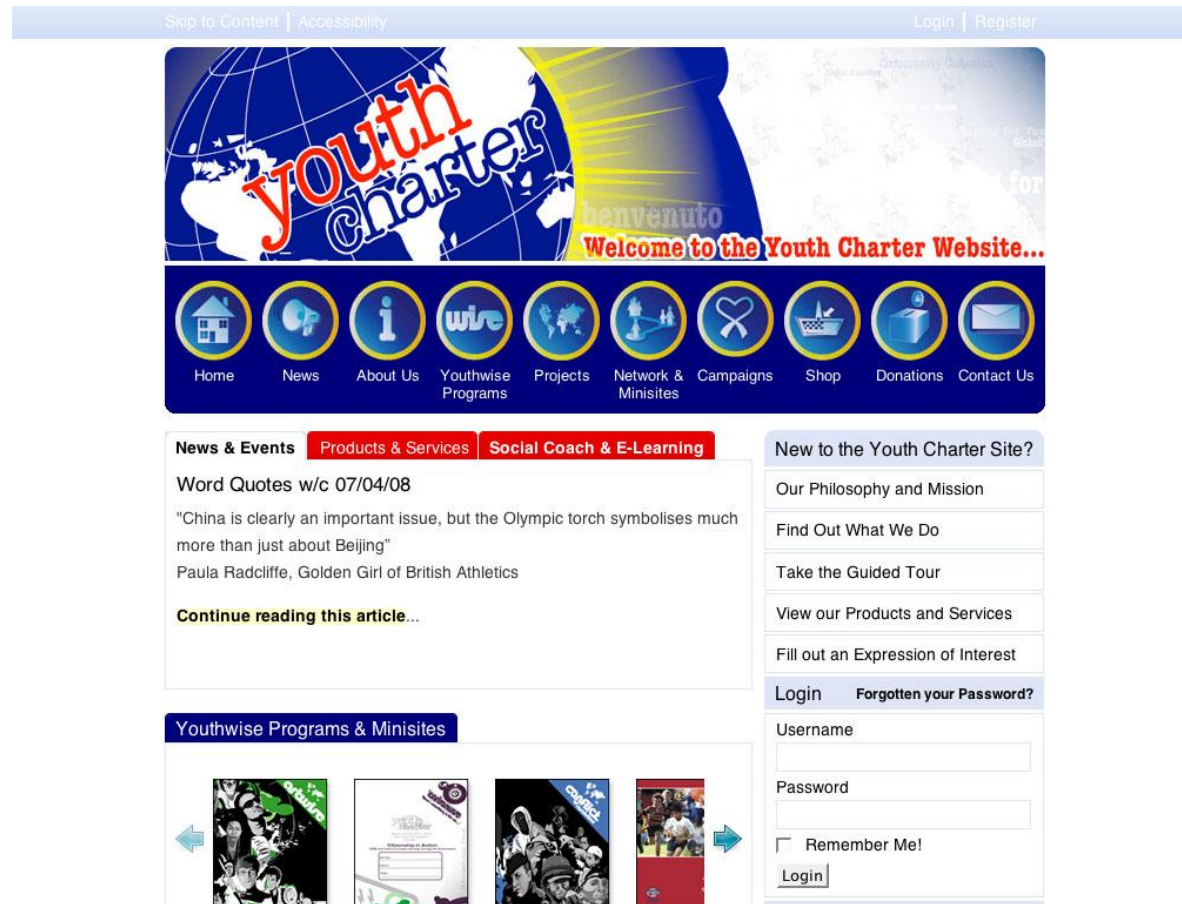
Skip to Content | Accessibility

Login | Register

youth charter

benvenuto

Welcome to the Youth Charter Website...

Home

News

About Us

Youthwise Programs

Projects

Network & Minisites

Campaigns

Shop

Donations

Contact Us

News & Events

Products & Services

Social Coach & E-Learning

Word Quotes w/c 07/04/08

"China is clearly an important issue, but the Olympic torch symbolises much more than just about Beijing"
Paula Radcliffe, Golden Girl of British Athletics

Continue reading this article...

Youthwise Programs & Minisites

New to the Youth Charter Site?

Our Philosophy and Mission

Find Out What We Do

Take the Guided Tour

View our Products and Services

Fill out an Expression of Interest

Login

Forgotten your Password?

Username

Password

Remember Me!

Login